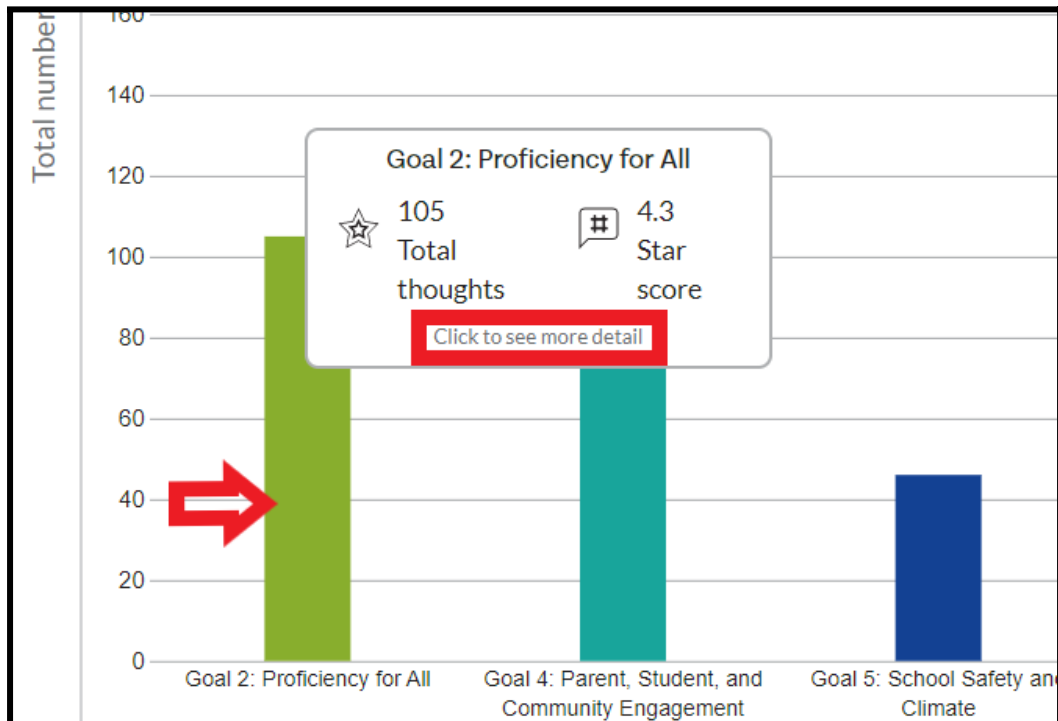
Total number

160
140
120
100
80
60
40
20
0

Goal 2: Proficiency for All

105 Total thoughts

4.3 Star score

Click to see more detail

Goal 2: Proficiency for All
Goal 4: Parent, Student, and Community Engagement
Goal 5: School Safety an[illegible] Climate